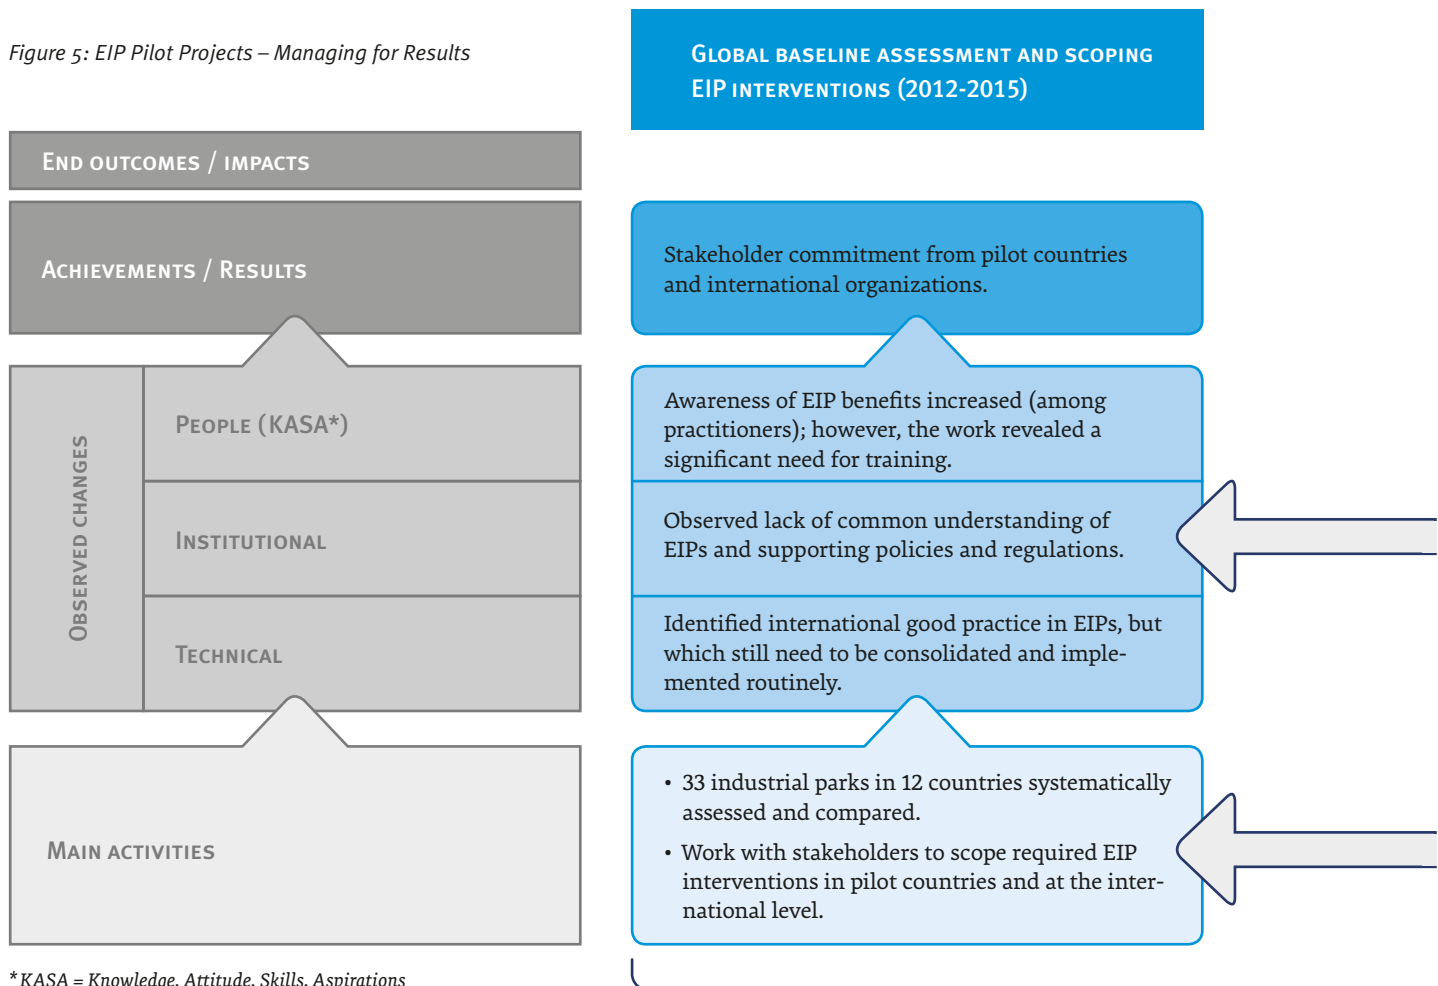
Figure 5: EIP Pilot Projects – Managing for Results

Global baseline assessment and scoping EIP interventions (2012-2015)

End outcomes / impacts

Achievements / Results

Stakeholder commitment from pilot countries and international organizations.

Observed changes

People (KASA*)

Awareness of EIP benefits increased (among practitioners); however, the work revealed a significant need for training.

Institutional

Observed lack of common understanding of EIPs and supporting policies and regulations.

Technical

Identified international good practice in EIPs, but which still need to be consolidated and implemented routinely.

Main activities

• 33 industrial parks in 12 countries systematically assessed and compared.

• Work with stakeholders to scope required EIP interventions in pilot countries and at the international level.

*KASA = Knowledge, Attitude, Skills, Aspirations